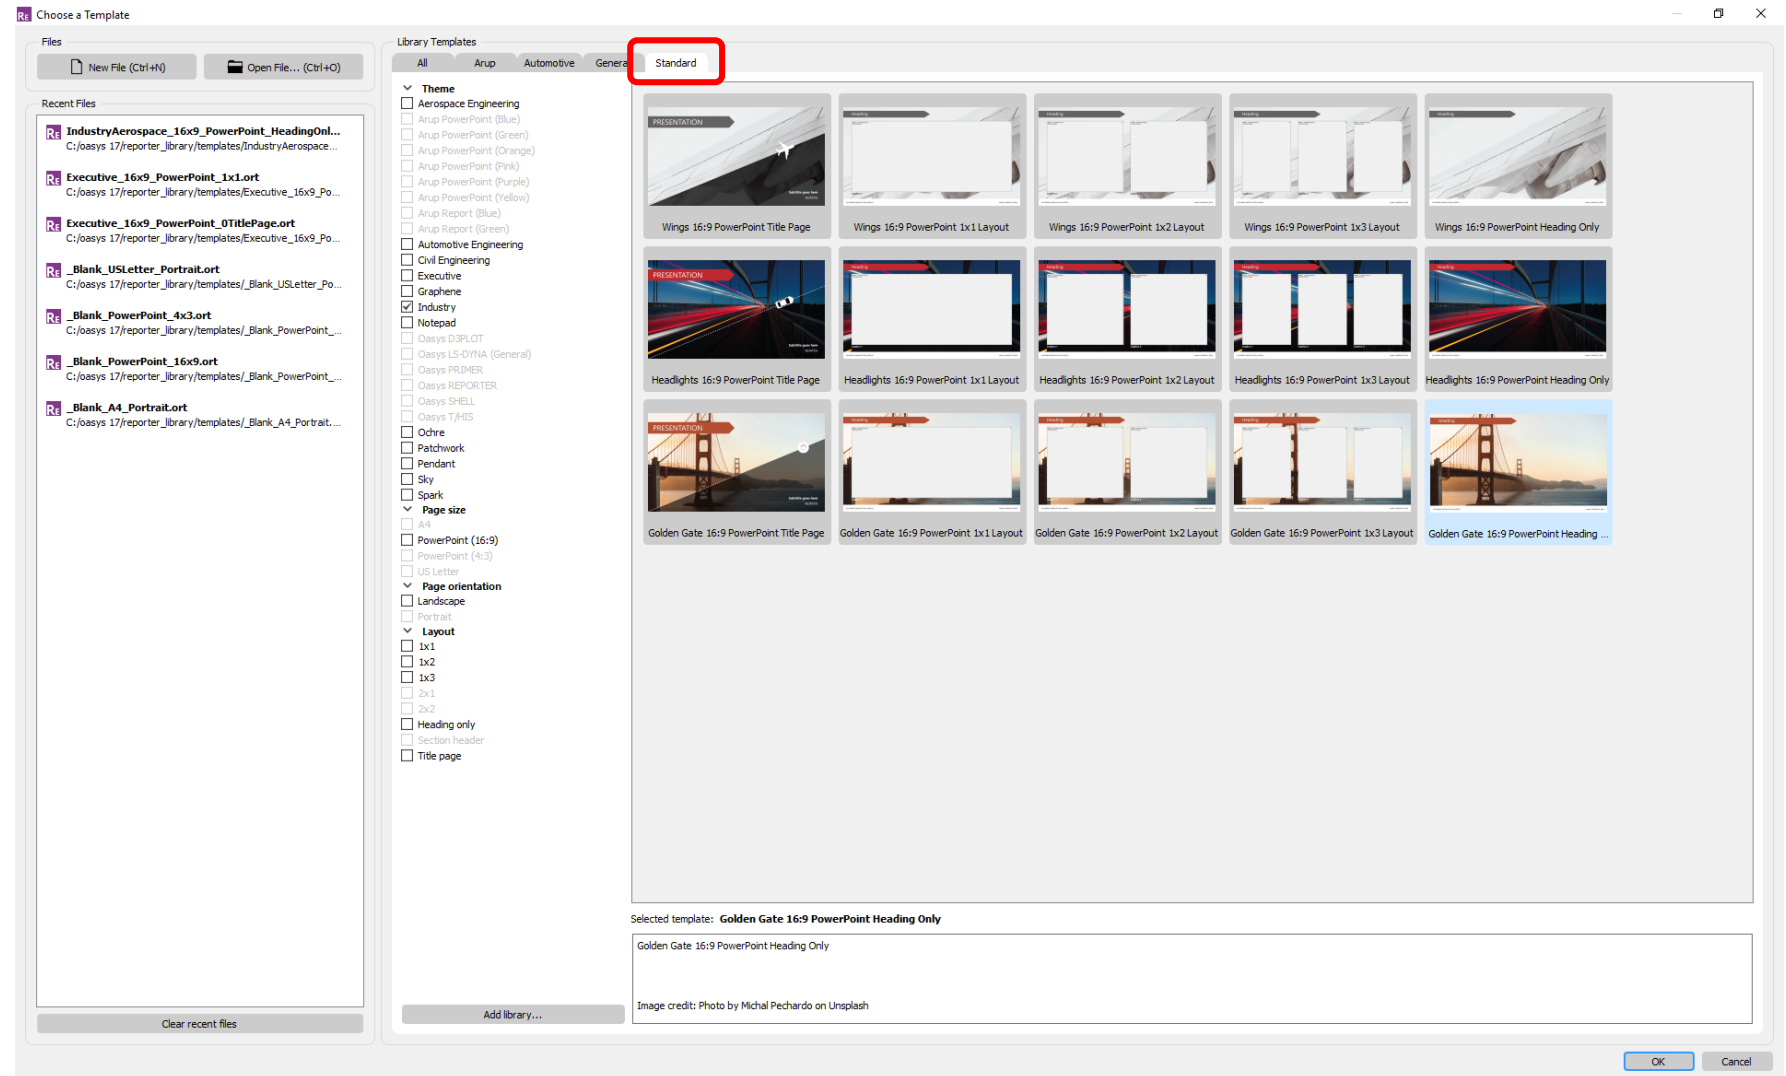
Choose a Template

Files

New File (Ctrl+N)

Open File... (Ctrl+O)

Recent Files

IndustryAerospace_16x9_PowerPoint_HeadingOnl...
C:/oasys 17/reporter_library/templates/IndustryAerospace...

Executive_16x9_PowerPoint_1x1.ort
C:/oasys 17/reporter_library/templates/Executive_16x9_Po...

Executive_16x9_PowerPoint_0TitlePage.ort
C:/oasys 17/reporter_library/templates/Executive_16x9_Po...

_Blank_USLetter_Portrait.ort
C:/oasys 17/reporter_library/templates/_Blank_USLetter_Po...

_Blank_PowerPoint_4x3.ort
C:/oasys 17/reporter_library/templates/_Blank_PowerPoint_...

_Blank_PowerPoint_16x9.ort
C:/oasys 17/reporter_library/templates/_Blank_PowerPoint_...

_Blank_A4_Portrait.ort
C:/oasys 17/reporter_library/templates/_Blank_A4_Portrait...

Clear recent files

Library Templates

All | Arup | Automotive | Genera | Standard

Theme
Aerospace Engineering
Arup PowerPoint (Blue)
Arup PowerPoint (Green)
Arup PowerPoint (Orange)
Arup PowerPoint (Pink)
Arup PowerPoint (Purple)
Arup PowerPoint (Yellow)
Arup Report (Blue)
Arup Report (Green)
Automotive Engineering
Civil Engineering
Executive
Graphene
Industry
Notepad
Oasys D3PLOT
Oasys LS-DYNA (General)
Oasys PRIMER
Oasys REPORTER
Oasys SHELL
Oasys T/HIS
Ochre
Patchwork
Pendant
Sky
Spark
Page size
A4
PowerPoint (16:9)
PowerPoint (4:3)
US Letter
Page orientation
Landscape
Portrait
Layout
1x1
1x2
1x3
2x1
2x2
Heading only
Section header
Title page

Add library...

PRESENTATION
Wings 16:9 PowerPoint Title Page
Wings 16:9 PowerPoint 1x1 Layout
Wings 16:9 PowerPoint 1x2 Layout
Wings 16:9 PowerPoint 1x3 Layout
Wings 16:9 PowerPoint Heading Only
PRESENTATION
Headlights 16:9 PowerPoint Title Page
Headlights 16:9 PowerPoint 1x1 Layout
Headlights 16:9 PowerPoint 1x2 Layout
Headlights 16:9 PowerPoint 1x3 Layout
Headlights 16:9 PowerPoint Heading Only
PRESENTATION
Golden Gate 16:9 PowerPoint Title Page
Golden Gate 16:9 PowerPoint 1x1 Layout
Golden Gate 16:9 PowerPoint 1x2 Layout
Golden Gate 16:9 PowerPoint 1x3 Layout
Golden Gate 16:9 PowerPoint Heading ...

Selected template: Golden Gate 16:9 PowerPoint Heading Only

Golden Gate 16:9 PowerPoint Heading Only

Image credit: Photo by Michal Pechardo on Unsplash

OK
Cancel